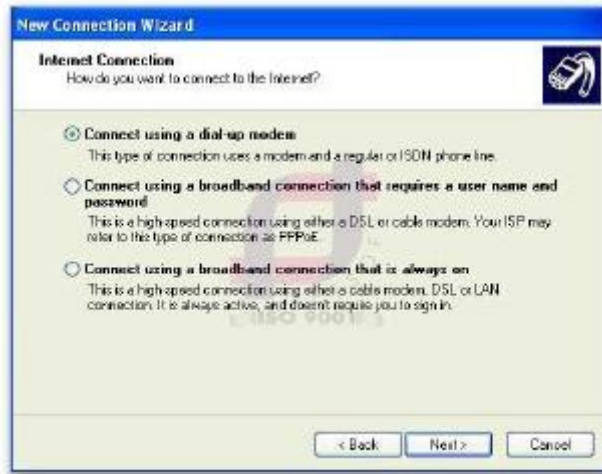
New Connection Wizard

Internet Connection
How do you want to connect to the Internet?

Connect using a dial-up modem
This type of connection uses a modem and a regular or ISDN phone line.

Connect using a broadband connection that requires a user name and password
This is a high-speed connection using either a DSL or cable modem. Your ISP may refer to this type of connection as PPPoE.

Connect using a broadband connection that is always on
This is a high-speed connection using either a cable modem, DSL or LAN connection. It is always active, and doesn't require you to sign in.

ISO 9001

< Back
Next >
Cancel